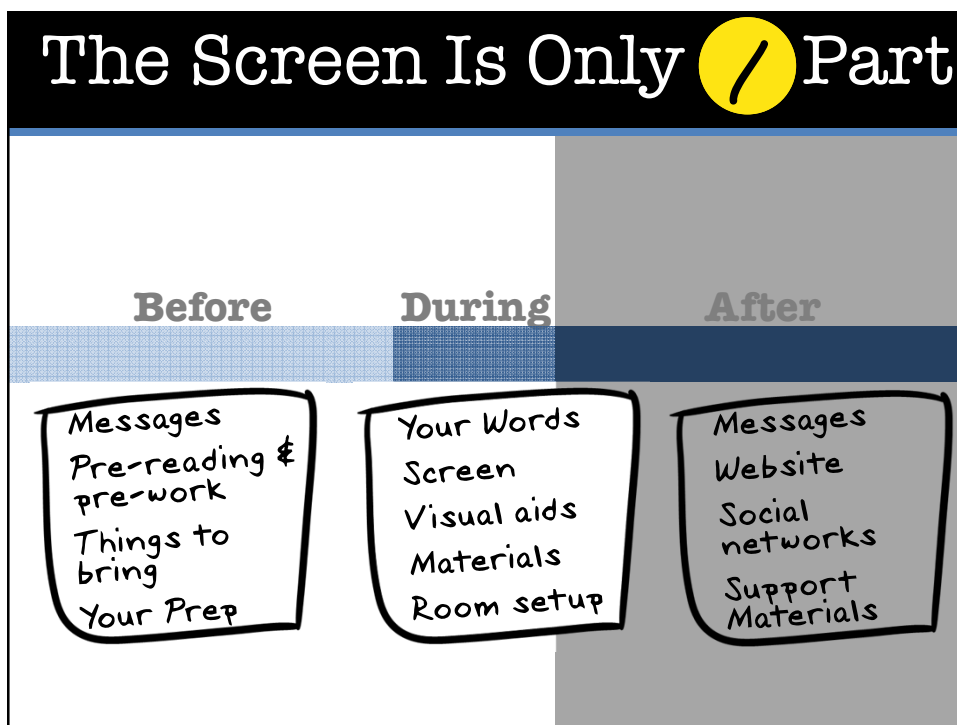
The Screen Is Only / Part

Before

During

After

Messages
Pre-reading & pre-work
Things to bring
Your Prep

Your Words
Screen
Visual aids
Materials
Room setup

Messages
Website
Social networks
Support Materials